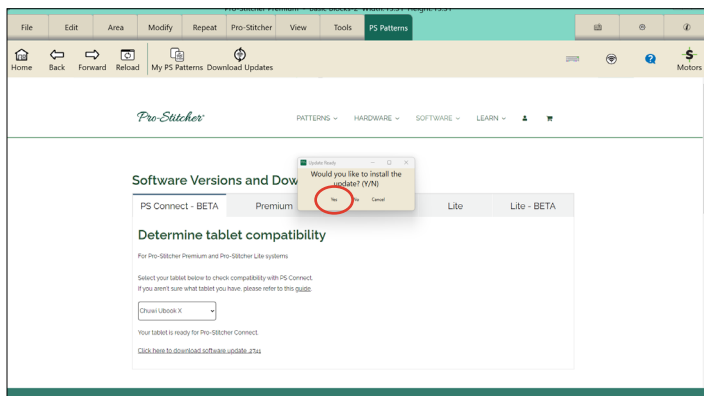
Pro-Stitcher Premium - Basic Blocks-E Width: 13.51 Height: 13.51

File Edit Area Modify Repeat Pro-Stitcher View Tools PS Patterns

Home Back Forward Reload My PS Patterns Download Updates

Motors

Pro-Stitcher

PATTERNS ⌄ HARDWARE ⌄ SOFTWARE ⌄ LEARN ⌄

Software Versions and Dow

Update Ready

Would you like to install the update? (Y/N)

Yes No Cancel

PS Connect - BETA Premium Lite Lite - BETA

Determine tablet compatibility

For Pro-Stitcher Premium and Pro-Stitcher Lite systems

Select your tablet below to check compatibility with PS Connect.
If you aren't sure what tablet you have, please refer to this guide.

Chuwi Ubook X

Your tablet is ready for Pro-Stitcher Connect.

Click here to download software update .2741